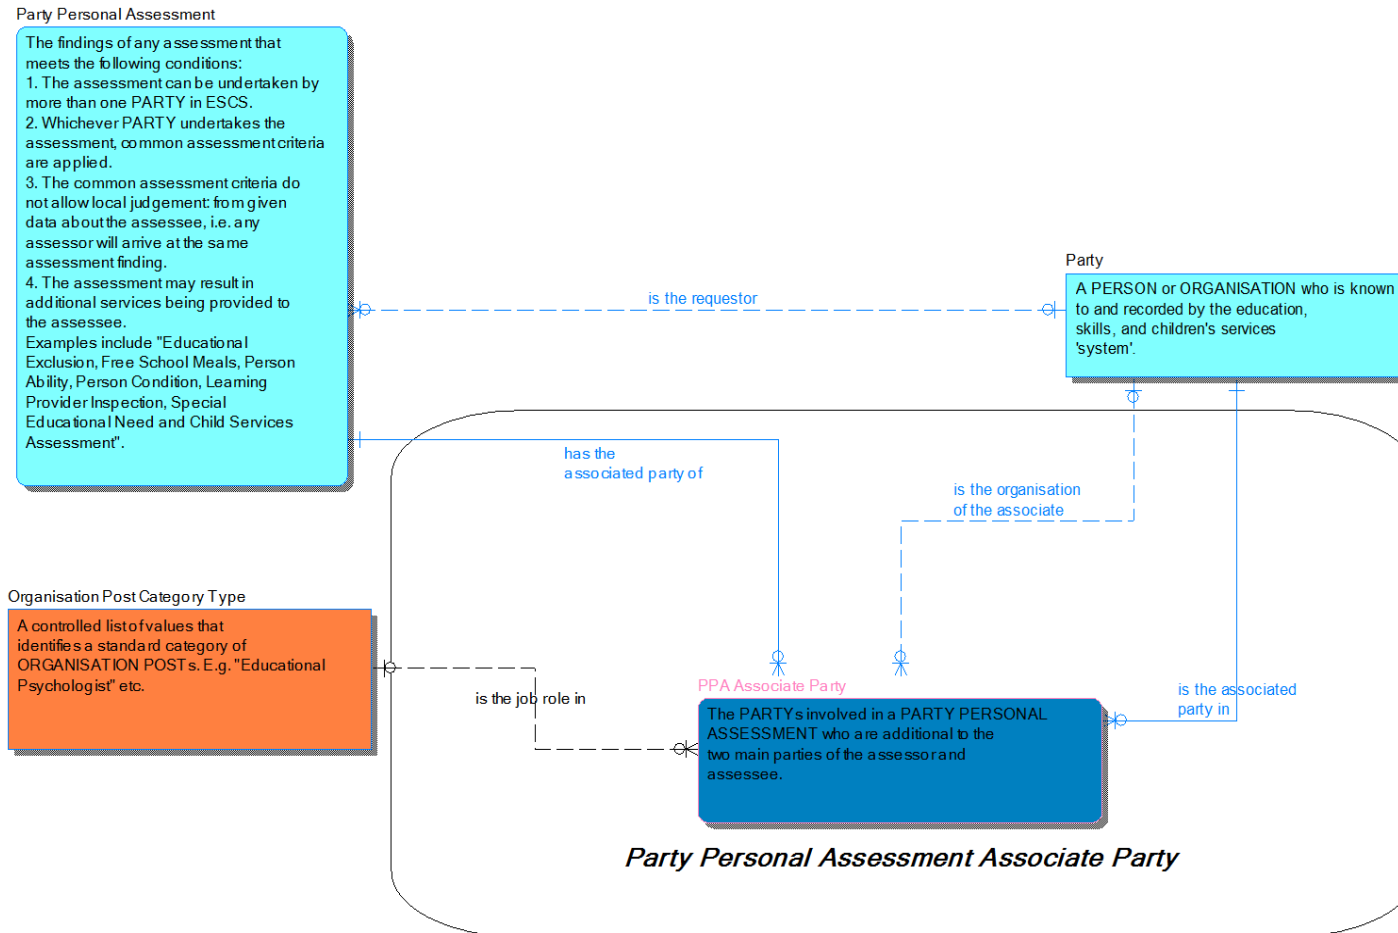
Party Personal Assessment

The findings of any assessment that meets the following conditions:
1. The assessment can be undertaken by more than one PARTY in ESCS.
2. Whichever PARTY undertakes the assessment, common assessment criteria are applied.
3. The common assessment criteria do not allow local judgement: from given data about the assessee, i.e. any assessor will arrive at the same assessment finding.
4. The assessment may result in additional services being provided to the assessee.
Examples include "Educational Exclusion, Free School Meals, Person Ability, Person Condition, Learning Provider Inspection, Special Educational Need and Child Services Assessment".

is the requestor

Party

A PERSON or ORGANISATION who is known to and recorded by the education, skills, and children's services 'system'.

has the associated party of

is the organisation of the associate

Organisation Post Category Type

A controlled list of values that identifies a standard category of ORGANISATION POSTs. E.g. "Educational Psychologist" etc.

is the job role in

PPA Associate Party

The PARTYs involved in a PARTY PERSONAL ASSESSMENT who are additional to the two main parties of the assessor and assessee.

is the associated party in

Party Personal Assessment Associate Party